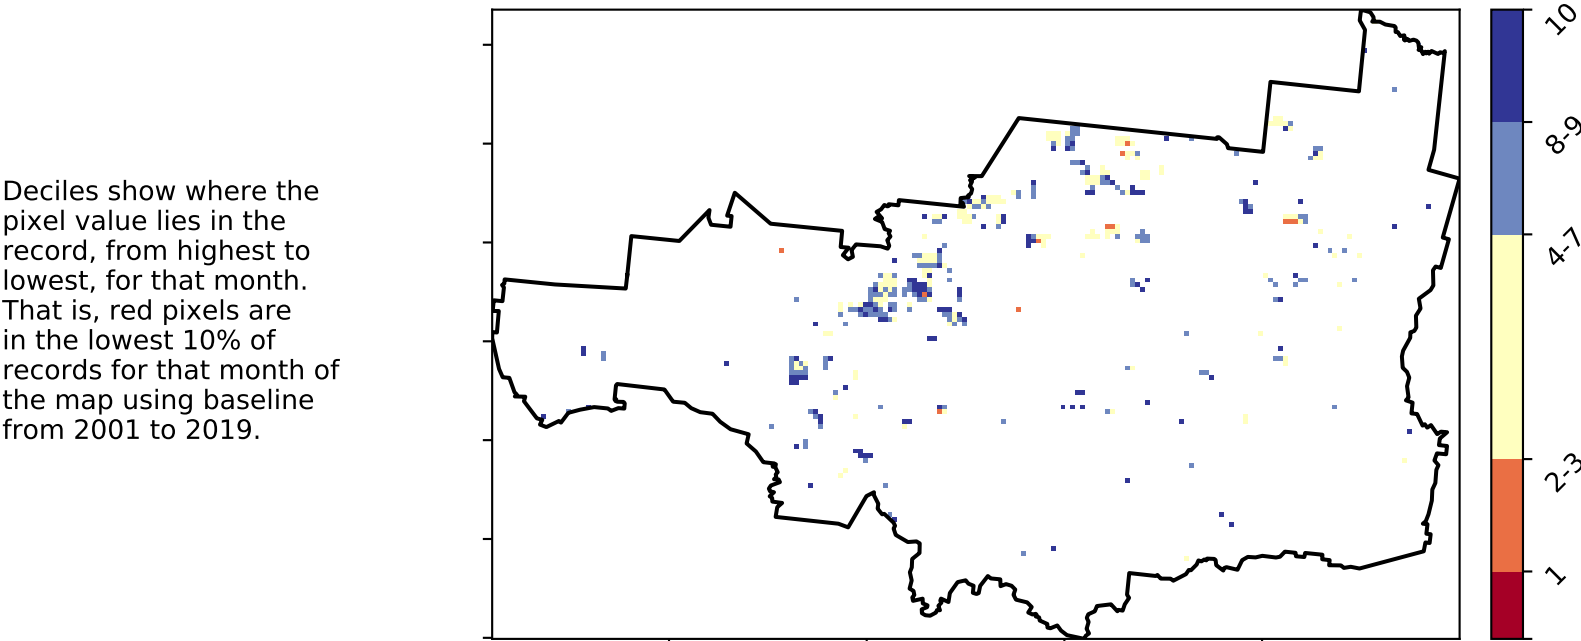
Deciles show where the pixel value lies in the record, from highest to lowest, for that month. That is, red pixels are in the lowest 10% of records for that month of the map using baseline from 2001 to 2019.

10
8-9
4-7
2-3
1